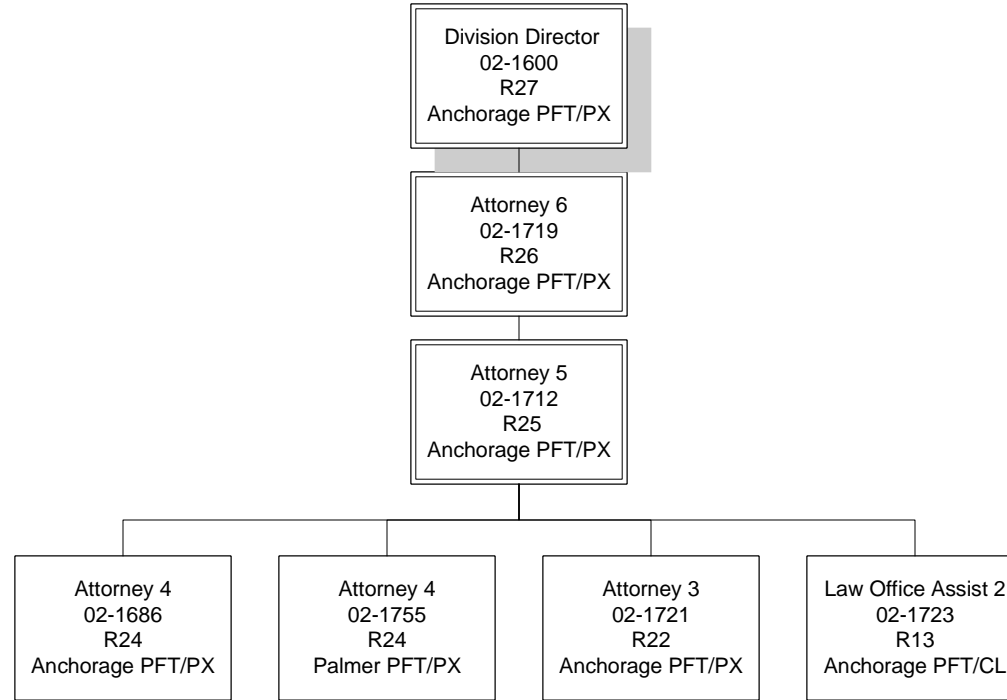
Division Director
02-1600
R27
Anchorage PFT/PX

Attorney 6
02-1719
R26
Anchorage PFT/PX

Attorney 5
02-1712
R25
Anchorage PFT/PX

Attorney 4
02-1686
R24
Anchorage PFT/PX

Attorney 4
02-1755
R24
Palmer PFT/PX

Attorney 3
02-1721
R22
Anchorage PFT/PX

Law Office Assist 2
02-1723
R13
Anchorage PFT/CL